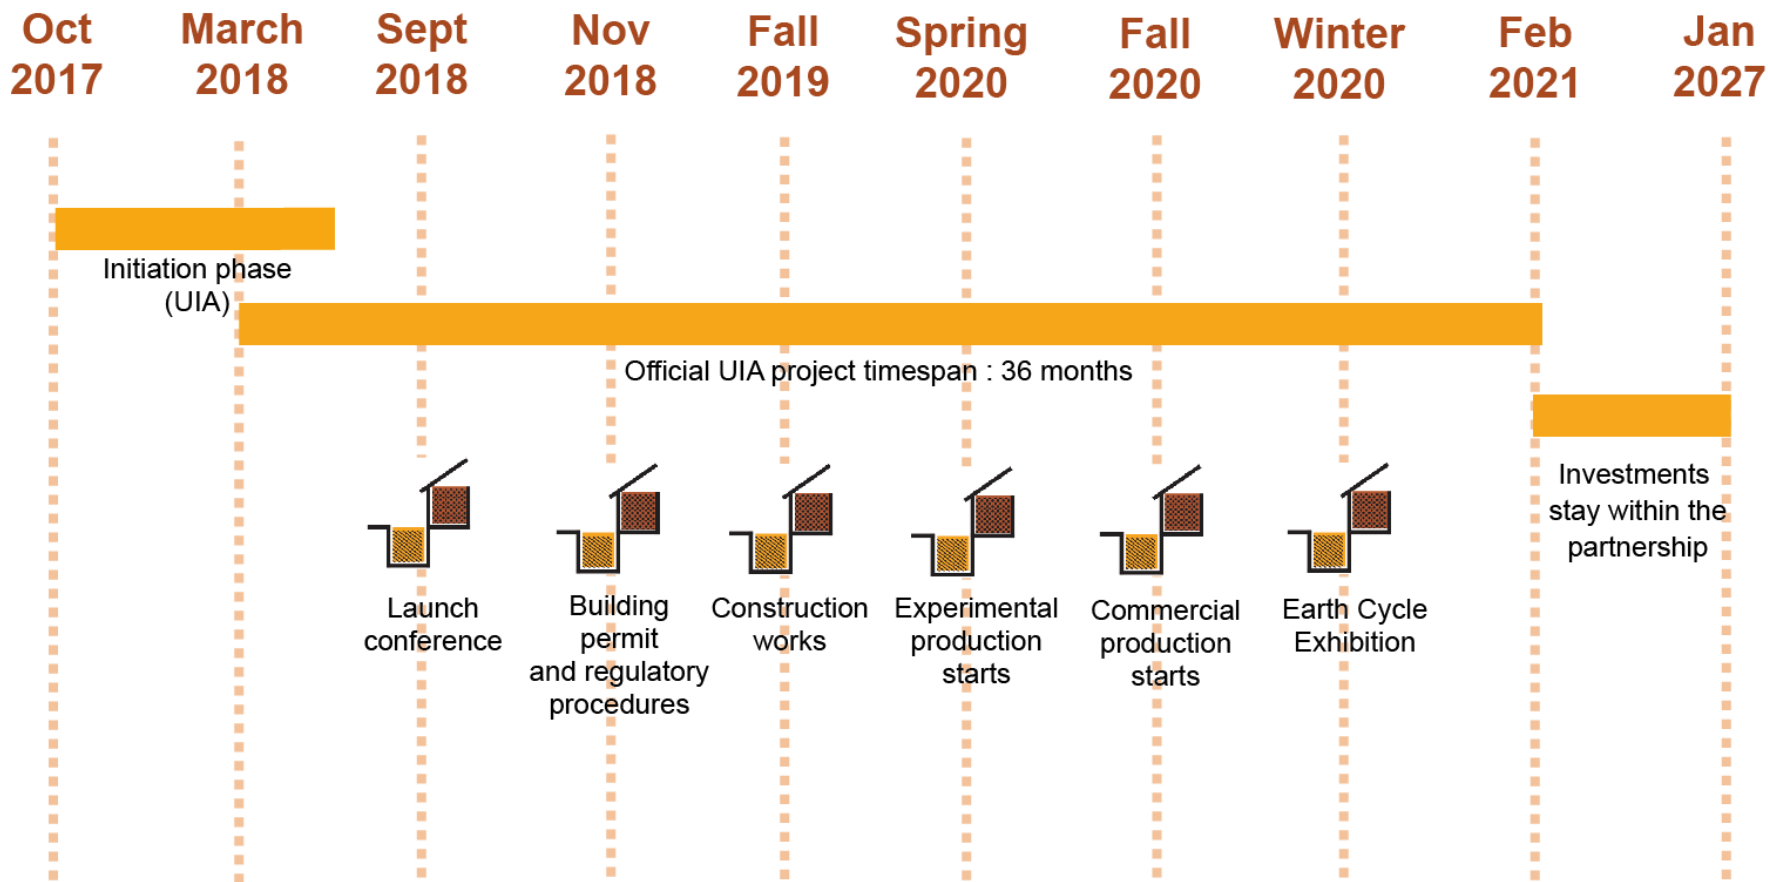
Oct 2017

March 2018

Sept 2018

Nov 2018

Fall 2019

Spring 2020

Fall 2020

Winter 2020

Feb 2021

Jan 2027

Initiation phase (UIA)

Official UIA project timespan : 36 months

Investments stay within the partnership

Launch conference

Building permit and regulatory procedures

Construction works

Experimental production starts

Commercial production starts

Earth Cycle Exhibition